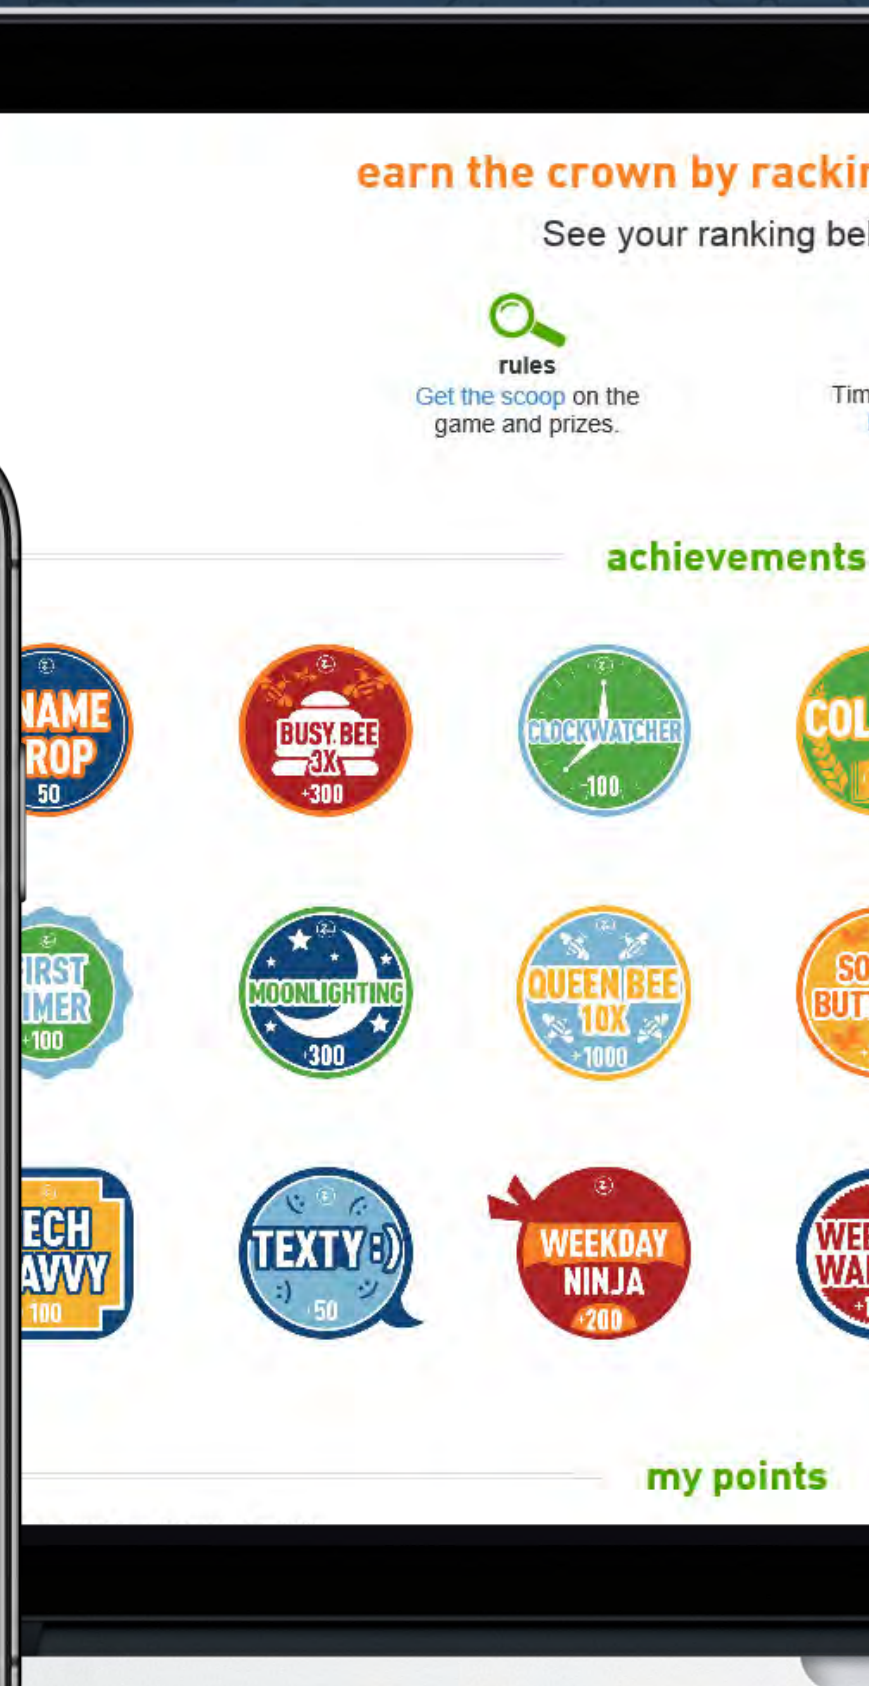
earn the crown by rackin

See your ranking bel

rules
Get the scoop on the game and prizes.

Tim

achievements

NAME ROP 50

BUSY BEE 3X +300

CLOCKWATCHER 100

COL

IRST IMER +100

MOONLIGHTING 300

QUEEN BEE 10X +1000

SO BUT

ECH AVVY 100

TEXTY :) 50

WEEKDAY NINJA 200

WE WA

my points